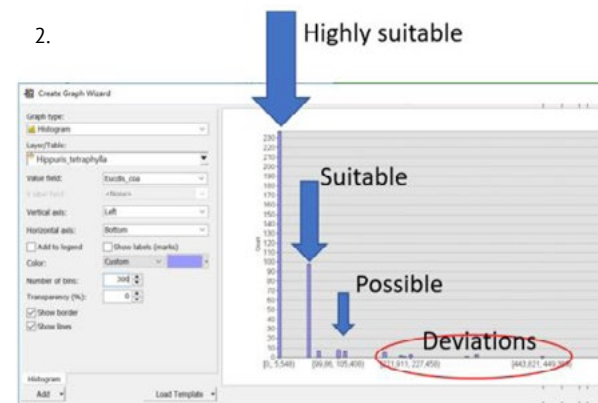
2.

Highly suitable

Create Graph Wizard

Graph type:
Histogram
Layer/Table:
Hippuris_tetraphylla
Value field: Eucdis_clsa
Label field: <None>
Vertical axis: Left
Horizontal axis: Bottom
Add to legend
Show labels (marks)
Color: Custom
Number of bins: 300
Transparency (%): 0
Show border
Show lines

Histogram
Add
Load Template

230
220
210
200
190
180
170
160
150
140
130
120
110
100
90
80
70
60
50
40
30
20
10
0
Count

Suitable

Possible

Deviations

[0, 5.548)
[99.86, 105.408)
[221.911, 227.458)
[443.821, 449.369]